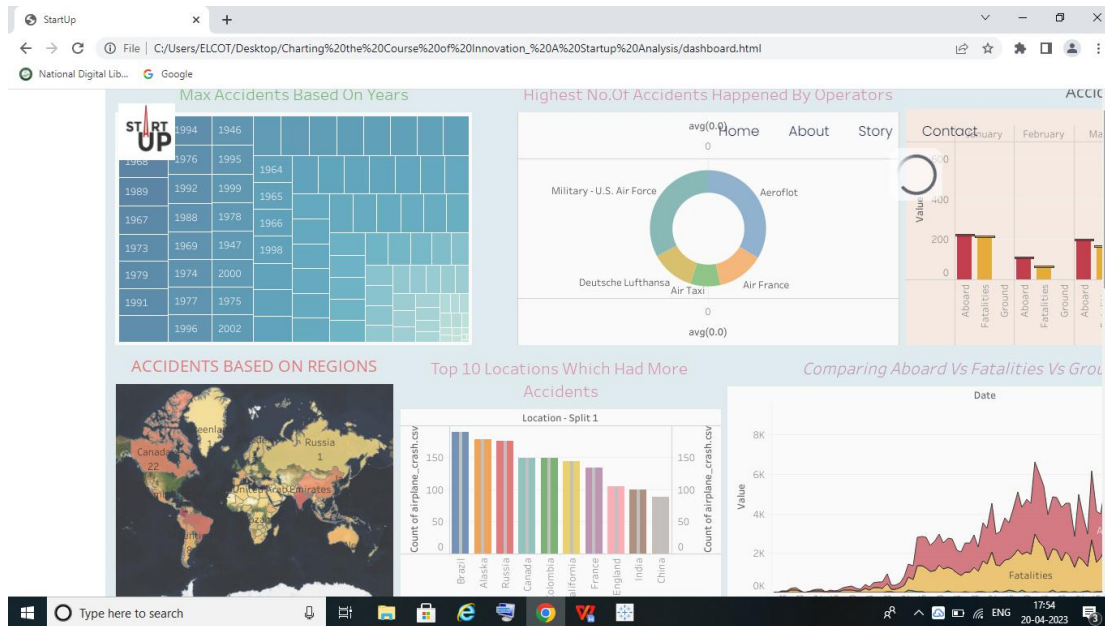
StartUp × +

← → C ⓘ File | C:/Users/ELCOT/Desktop/Charting%20the%20Course%20of%20Innovation_%20A%20Startup%20Analysis/dashboard.html

National Digital Lib... Google

START UP

Home About Story Contact

Max Accidents Based On Years

| 1968 | 1994 | 1946 |
|---|---|---|
| 1968 | 1976 | 1995 |
| 1989 | 1992 | 1999 |
| 1967 | 1988 | 1978 |
| 1973 | 1969 | 1947 |
| 1979 | 1974 | 2000 |
| 1991 | 1977 | 1975 |
| | 1996 | 2002 |

1964
1965
1966
1998

Highest No.Of Accidents Happened By Operators

avg(0.0)
0
Military - U.S. Air Force
Aeroflot
Deutsche Lufthansa
Air Taxi
Air France
0
avg(0.0)

Acci

January February Ma
600
400
200
0
Value
Aboard Fatalities Ground Aboard Fatalities Ground Aboard

ACCIDENTS BASED ON REGIONS

Canada 22
Greenland
Russia 1
United Arab Emirates

Top 10 Locations Which Had More Accidents

Location - Split 1

Count of airplane_crash.csv
150
100
50
0
Brazil Alaska Russia Canada Colombia California France England India China

Comparing Aboard Vs Fatalities Vs Grou

Date
8K
6K
4K
2K
0K
Value
Fatalities

Type here to search

ENG 17:54 20-04-2023